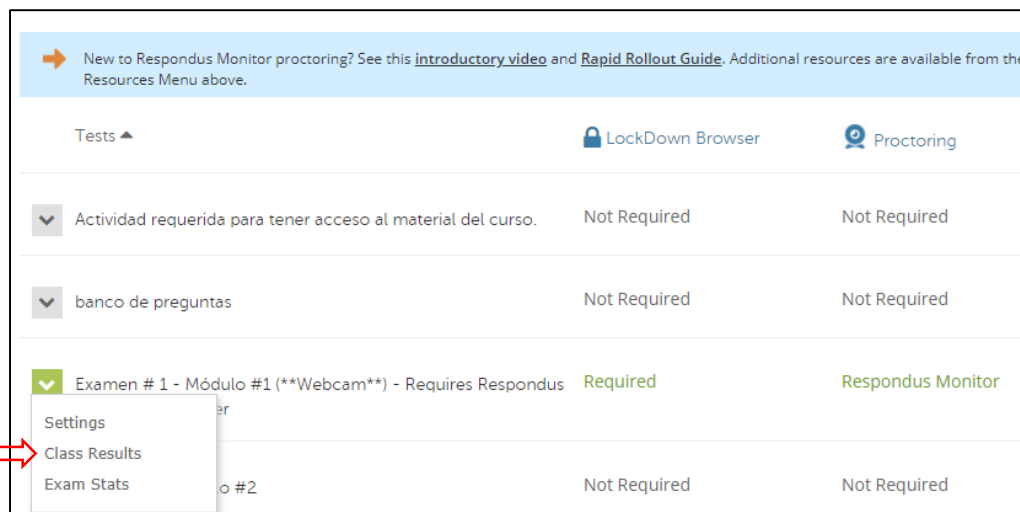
New to Respondus Monitor proctoring? See this introductory video and Rapid Rollout Guide. Additional resources are available from the Resources Menu above.

| Tests | LockDown Browser | Proctoring |
|---|---|---|
| Actividad requerida para tener acceso al material del curso. | Not Required | Not Required |
| banco de preguntas | Not Required | Not Required |
| Examen # 1 - Módulo #1 (**Webcam**) - Requires Respondus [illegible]er | Required | Respondus Monitor |
| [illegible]o #2 | Not Required | Not Required |

Settings
Class Results
Exam Stats